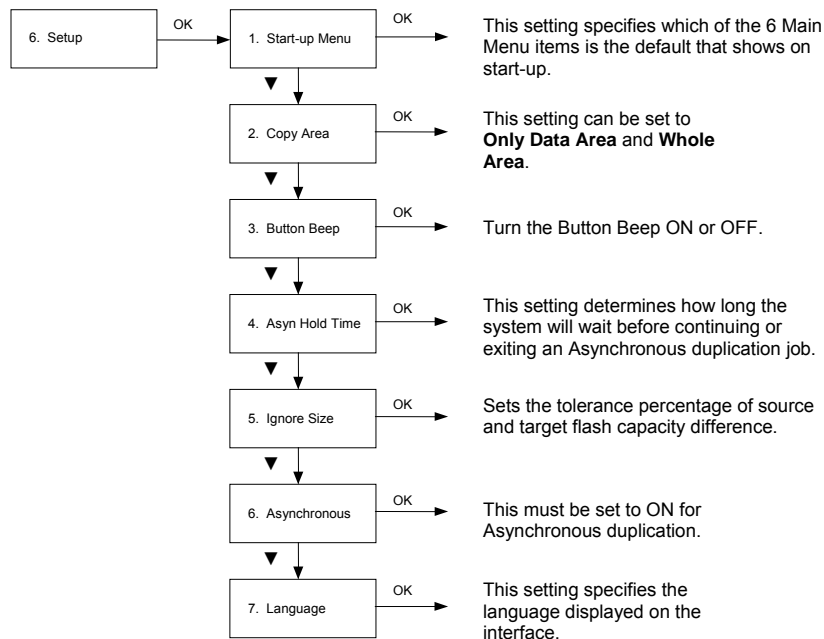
6. Setup

OK

1. Start-up Menu

OK

This setting specifies which of the 6 Main Menu items is the default that shows on start-up.

▼

2. Copy Area

OK

This setting can be set to **Only Data Area** and **Whole Area**.

▼

3. Button Beep

OK

Turn the Button Beep ON or OFF.

▼

4. Asyn Hold Time

OK

This setting determines how long the system will wait before continuing or exiting an Asynchronous duplication job.

▼

5. Ignore Size

OK

Sets the tolerance percentage of source and target flash capacity difference.

▼

6. Asynchronous

OK

This must be set to ON for Asynchronous duplication.

▼

7. Language

OK

This setting specifies the language displayed on the interface.